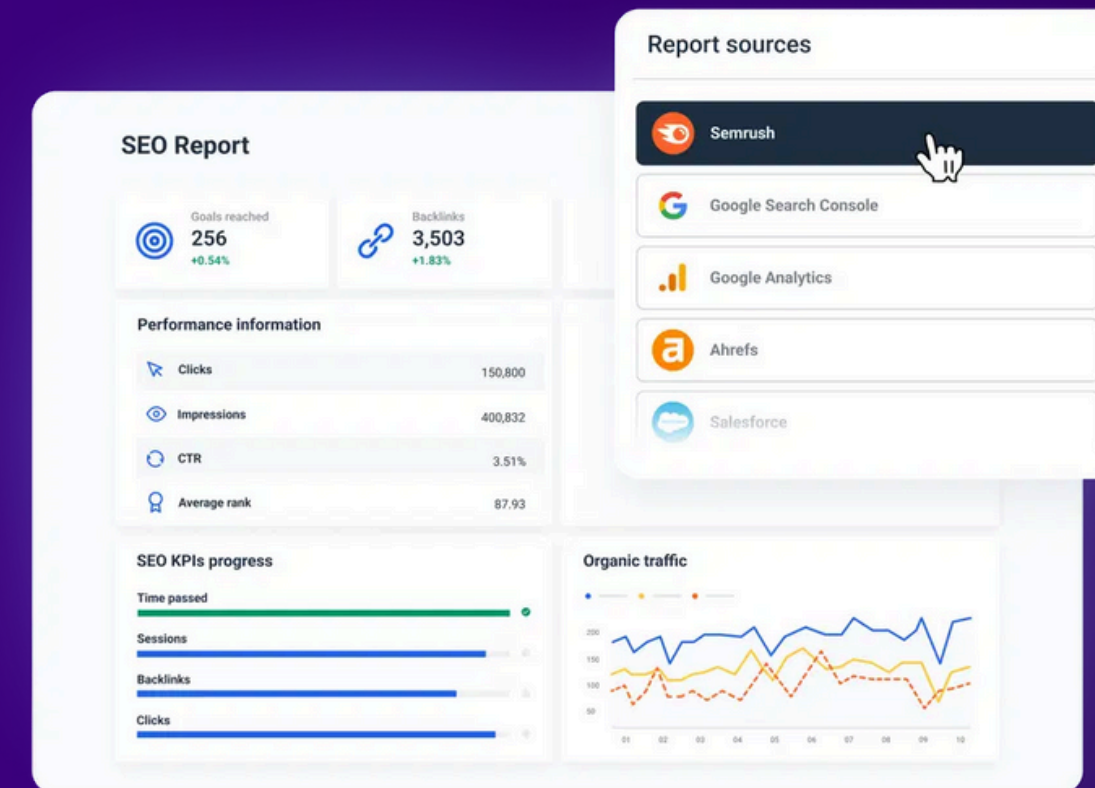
SEO Report

Goals reached
256
+0.54%

Backlinks
3,503
+1.83%

Performance information

| Clicks | 150,800 |
|---|---|
| Impressions | 400,832 |
| CTR | 3.51% |
| Average rank | 87.93 |

SEO KPIs progress

Time passed

Sessions

Backlinks

Clicks

Organic traffic

200
150
100
50

01 02 03 04 05 06 07 08 09 10

Report sources

Semrush

Google Search Console

Google Analytics

Ahrefs

Salesforce